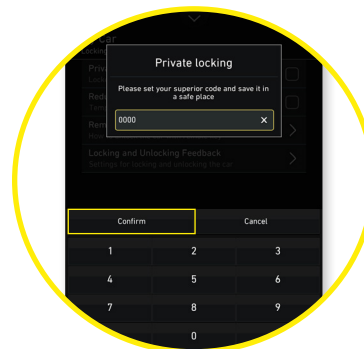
Car

Locking

Priv

Redu

Rem

Locking and Unlocking Feedback
Settings for locking and unlocking the car

Private locking

Please set your superior code and save it in a safe place

0000

Confirm

Cancel

1
2
3
4
5
6
7
8
9
0